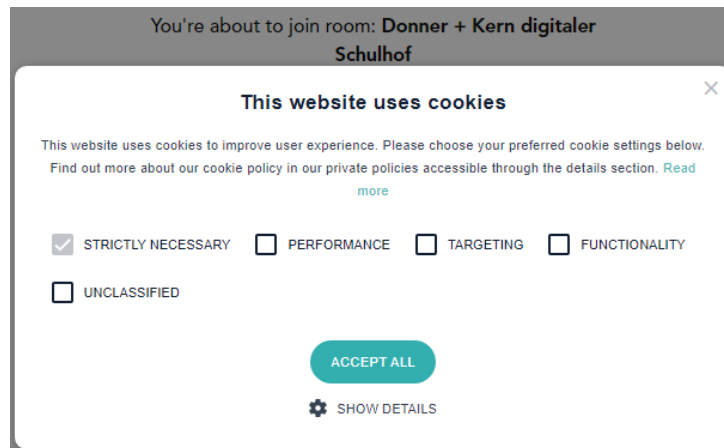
You're about to join room: **Donner + Kern digitaler Schulhof**

×

This website uses cookies

This website uses cookies to improve user experience. Please choose your preferred cookie settings below. Find out more about our cookie policy in our private policies accessible through the details section. Read more

STRICTLY NECESSARY PERFORMANCE TARGETING FUNCTIONALITY

UNCLASSIFIED

ACCEPT ALL

SHOW DETAILS